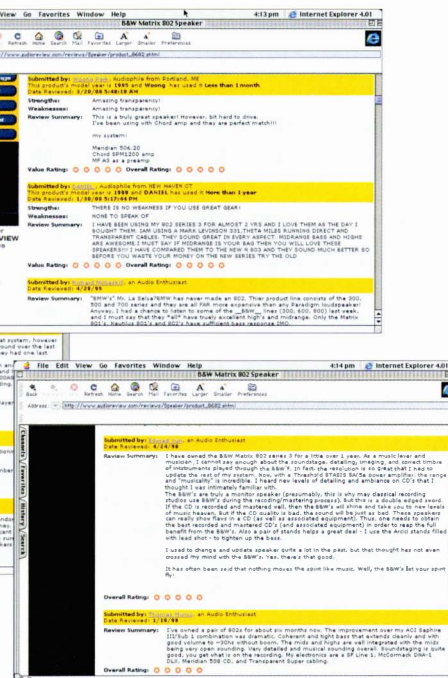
View Go Favorites Window Help 4:13 pm Internet Explorer 4.01

B&W Matrix 802 Speaker

Refresh Home Search Mail Favorites Larger Smaller Preferences

http://www.audioreview.com/reviews/Speaker/product_8682.shtml

Submitted by: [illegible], Audiophile from Portland, ME
This product's model year is 1995 and Woong has used it Less than 1 month
Date Reviewed: 3/26/00 5:48:18 AM

Strengths: Amazing transparency!
Weaknesses: Amazing transparency!
Review Summary: This is a truly great speaker! However, bit hard to drive. I've been using with Chord amp and they are perfect match!!!

my system:

Meridian 506.20
Chord SPM1200 amp
MF A3 as a preamp

Value Rating: Overall Rating:

Submitted by: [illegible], Audiophile from NEW HAVEN CT
This product's model year is 1999 and DANIEL has used it More than 1 year
Date Reviewed: 1/30/00 5:17:44 PM

Strengths: THERE IS NO WEAKNESS IF YOU USE GREAT GEAR!
Weaknesses: NONE TO SPEAK OF
Review Summary: I HAVE BEEN USING MY 802 SERIES 3 FOR ALMOST 2 YRS AND I LOVE THEM AS THE DAY I BOUGHT THEM. IAM USING A MARK LEVINSON 331,THETA MILES RUNNING DIRECT AND TRANSPARENT CABLES. THEY SOUND GREAT IN EVERY ASPECT. MIDRANGE BASS AND HIGHS ARE AWESOME.I MUST SAY IF MIDRANGE IS YOUR BAG THEN YOU WILL LOVE THESE SPEAKERS!!! I HAVE COMPARED THEM TO THE NEW N 803 AND THEY SOUND MUCH BETTER SO BEFORE YOU WASTE YOUR MONEY ON THE NEW SERIES TRY THE OLD

Value Rating: Overall Rating:

Submitted by: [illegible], an Audio Enthusiast
Date Reviewed: 4/28/99

Review Summary: "BMW's" Mr. La Salle/B&W has never made an 802. Their product line consists of the 800, 500 and 700 series and they are all FAR more expensive than any Paradigm loudspeaker! Anyway, I had a chance to listen to some of the ___B&W___ lines (300, 600, 800) last week, and I must say that they *all* have truely excellent high's and midrange. Only the Matrix 801's, Nautilus 801's and 802's have sufficient bass response IMO.

VIEW

at system, however sound over the last ey had one last

File Edit View Go Favorites Window Help 4:14 pm Internet Explorer 4.01

B&W Matrix 802 Speaker

Back Forward Stop Refresh Home Search Mail Favorites Larger Smaller Preferences

Address: http://www.audioreview.com/reviews/Speaker/product_8682.shtml

Channels Favorites History Search

Submitted by: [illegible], an Audio Enthusiast
Date Reviewed: 4/24/99

Review Summary: I have owned the B&W Matrix 802 series 3 for a little over 1 year. As a music lover and musician I cannot say enough about the soundstage, detailing, imaging, and correct timbre of instruments played through the B&W's. In fact, the revelation to me is that I had to update the rest of my system. Now, with a Threshold STASIS SA/2e power amplifier, the range and "musicality" is incredible. I heard new levels of detailing and ambiance on CD's that I thought I was intimately familiar with.
The B&W's are truly a monitor speaker (presumably, this is why may classical recording studios use B&W's during the recording/mastering process). But this is a double edged sword. If the CD is recorded and mastered well, then the B&W's will shine and take you to new levels of music heaven. But if the CD quality is bad, the sound will be just as bad. These speakers can really show flaws in a CD (as well as associated equipment). Thus, one needs to obtain the best recorded and mastered CD's (and associated equipment) in order to reap the full benefit from the B&W's. Also a pair of stands helps a great deal - I use the Arcici stands filled with lead shot - to tighten up the bass.

I used to change and update speaker quite a lot in the past, but that thought has not even crossed my mind with the B&W's. Yes, they're that good.

It has often been said that nothing moves the spirit like music. Well, the B&W's let your spirit fly.

Overall Rating:

Submitted by: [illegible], an Audio Enthusiast
Date Reviewed: 1/18/99

Review Summary: I've owned a pair of 802s for about six months now. The improvement over my ACI Saphire III/Sub 1 combination was dramatic. Coherent and tight bass that extends deeply and with good volume to ~30hz without boom. The mids and highs are well integrated with the mids being very open sounding. Very detailed and musical sounding overall. Soundstaging is quite good, you get what is on the recording. My electronics are a SF Line 1, McCormack DNA-1 DLX, Meridian 508 CD, and Transparent Super cabling.

Overall Rating: